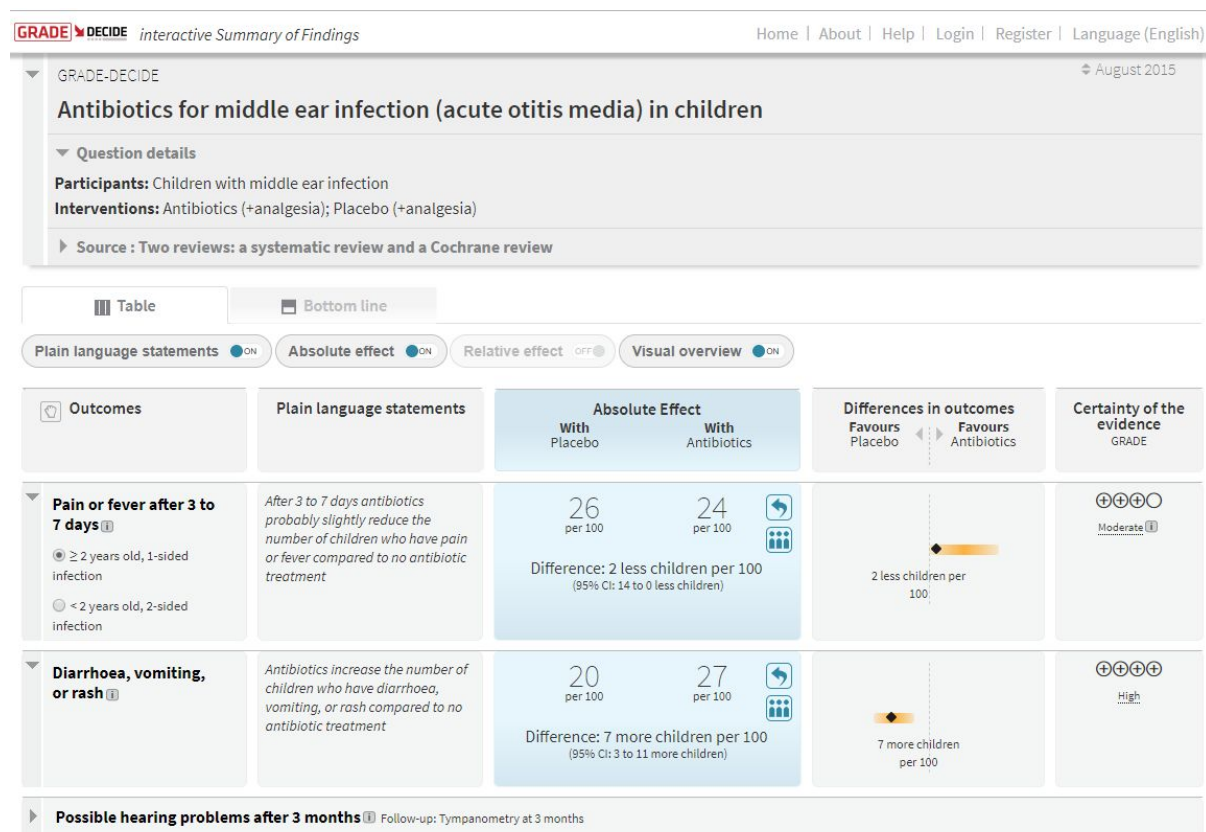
GRADE DECIDE interactive Summary of Findings

Home | About | Help | Login | Register | Language (English)

GRADE-DECIDE

August 2015

Antibiotics for middle ear infection (acute otitis media) in children

Question details

**Participants:** Children with middle ear infection
**Interventions:** Antibiotics (+analgesia); Placebo (+analgesia)

Source : Two reviews: a systematic review and a Cochrane review

Table

Bottom line

Plain language statements ON

Absolute effect ON

Relative effect OFF

Visual overview ON

| Outcomes | Plain language statements | Absolute Effect With Placebo / With Antibiotics | Differences in outcomes Favours Placebo / Favours Antibiotics | Certainty of the evidence GRADE |
|---|---|---|---|---|
| Pain or fever after 3 to 7 days $\geq$ 2 years old, 1-sided infection; < 2 years old, 2-sided infection | After 3 to 7 days antibiotics probably slightly reduce the number of children who have pain or fever compared to no antibiotic treatment | 26 per 100; 24 per 100; Difference: 2 less children per 100 (95% CI: 14 to 0 less children) | 2 less children per 100 | ⊕⊕⊕◯ Moderate |
| Diarrhoea, vomiting, or rash | Antibiotics increase the number of children who have diarrhoea, vomiting, or rash compared to no antibiotic treatment | 20 per 100; 27 per 100; Difference: 7 more children per 100 (95% CI: 3 to 11 more children) | 7 more children per 100 | ⊕⊕⊕⊕ High |

Possible hearing problems after 3 months Follow-up: Tympanometry at 3 months